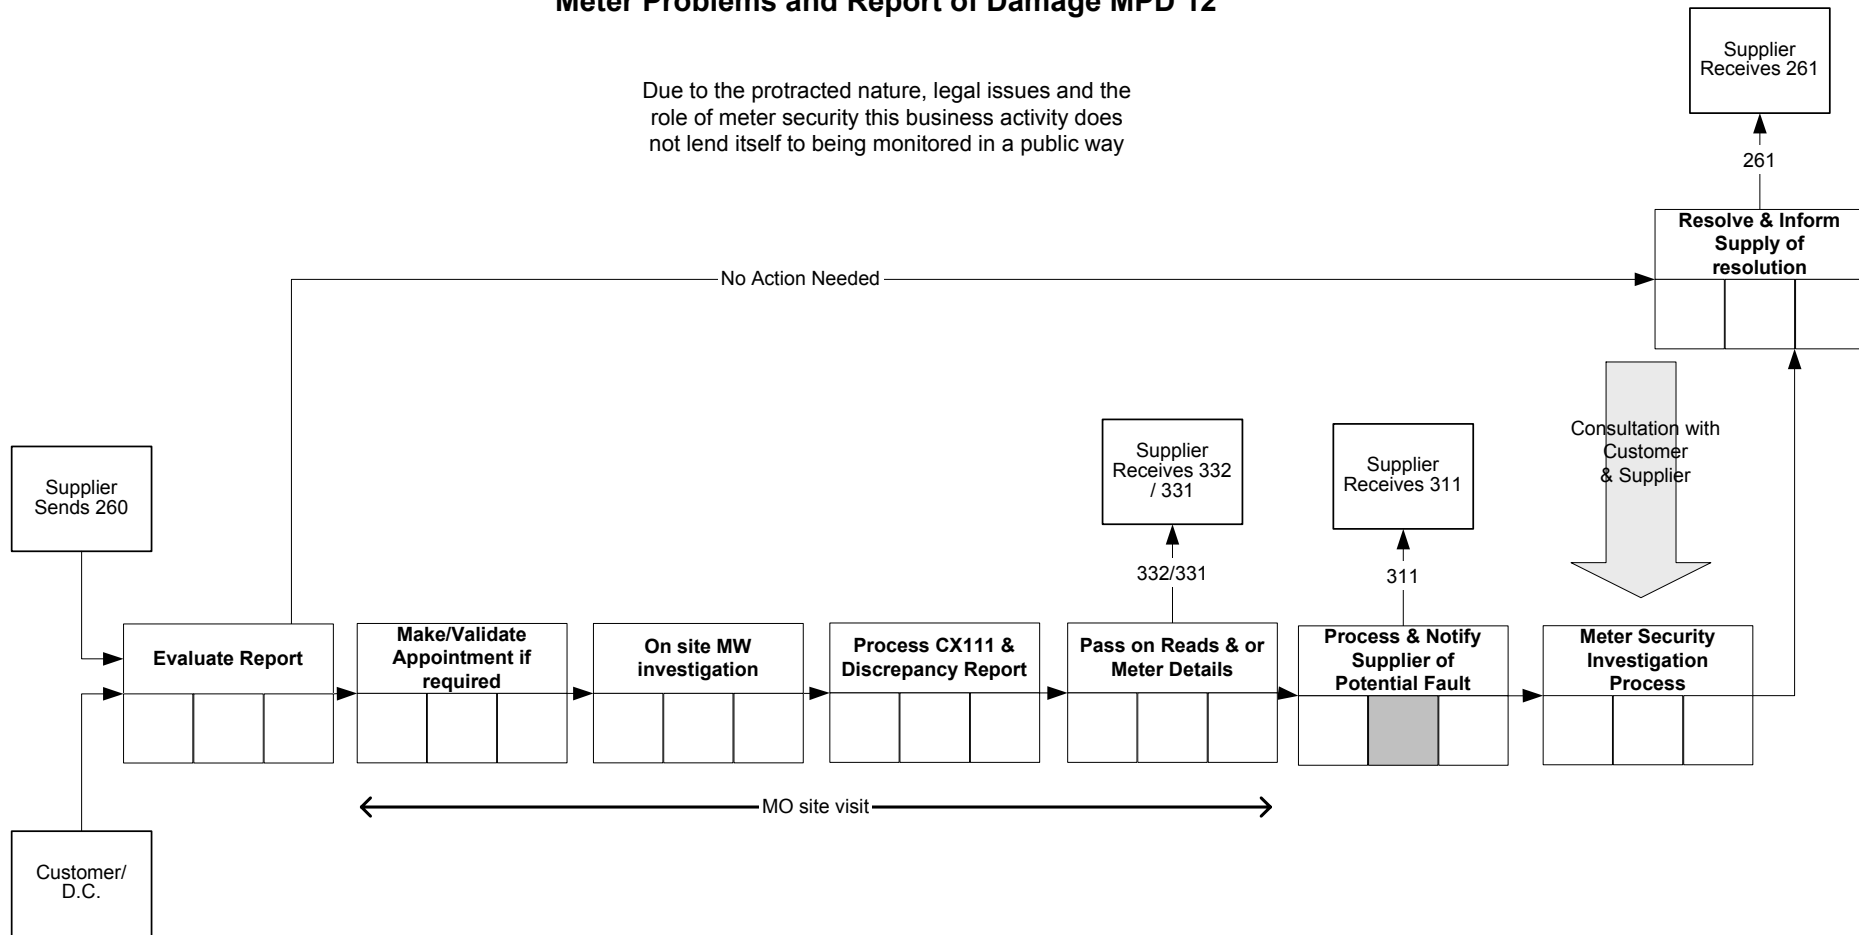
Meter Problems and Report of Damage MPD 12

Due to the protracted nature, legal issues and the role of meter security this business activity does not lend itself to being monitored in a public way

Supplier Receives 261

261

Resolve & Inform Supply of resolution

No Action Needed

Supplier Sends 260

Customer/ D.C.

Evaluate Report

Make/Validate Appointment if required

On site MW investigation

Process CX111 & Discrepancy Report

Supplier Receives 332 / 331

332/331

Pass on Reads & or Meter Details

Supplier Receives 311

311

Process & Notify Supplier of Potential Fault

Consultation with Customer & Supplier

Meter Security Investigation Process

MO site visit